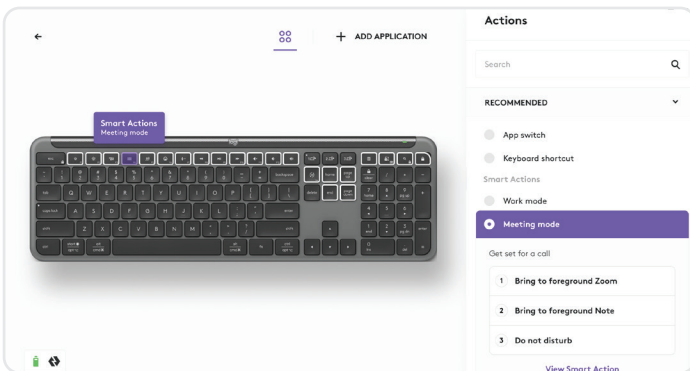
ADD APPLICATION

Smart Actions
Meeting mode

Actions

Search

RECOMMENDED

App switch

Keyboard shortcut

Smart Actions

Work mode

Meeting mode

Get set for a call

1 Bring to foreground Zoom

2 Bring to foreground Note

3 Do not disturb

View Smart Action